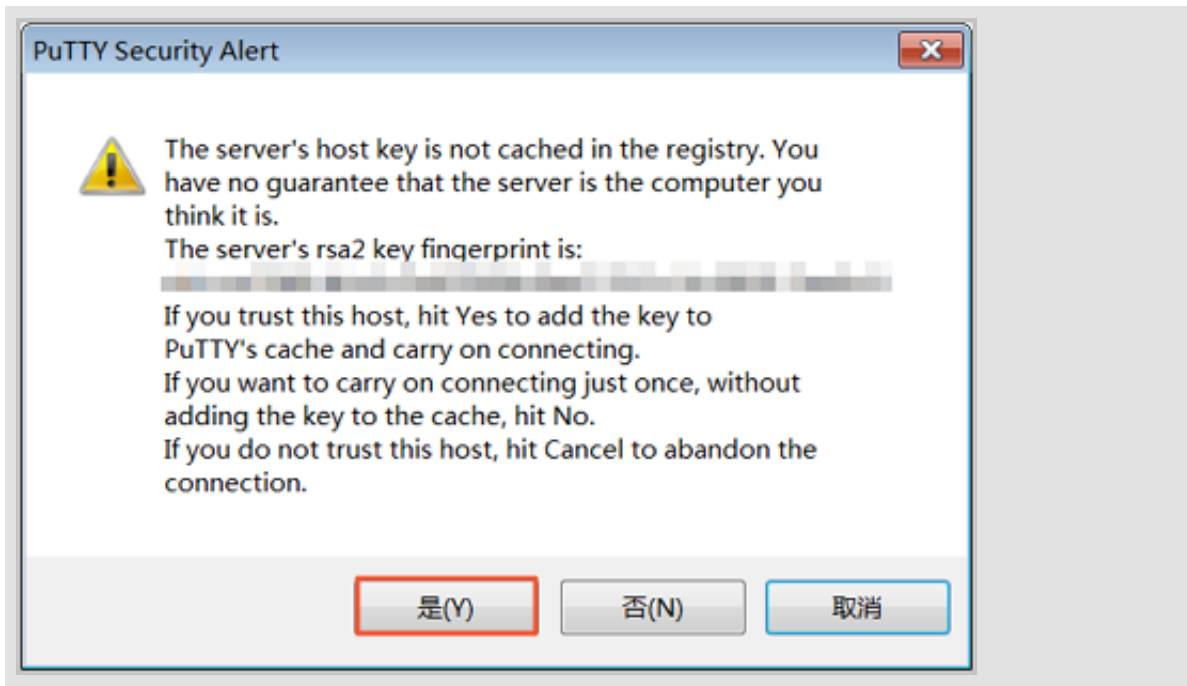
PuTTY Security Alert

The server's host key is not cached in the registry. You have no guarantee that the server is the computer you think it is.
The server's rsa2 key fingerprint is:
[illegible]
If you trust this host, hit Yes to add the key to PuTTY's cache and carry on connecting.
If you want to carry on connecting just once, without adding the key to the cache, hit No.
If you do not trust this host, hit Cancel to abandon the connection.

是(Y)
否(N)
取消